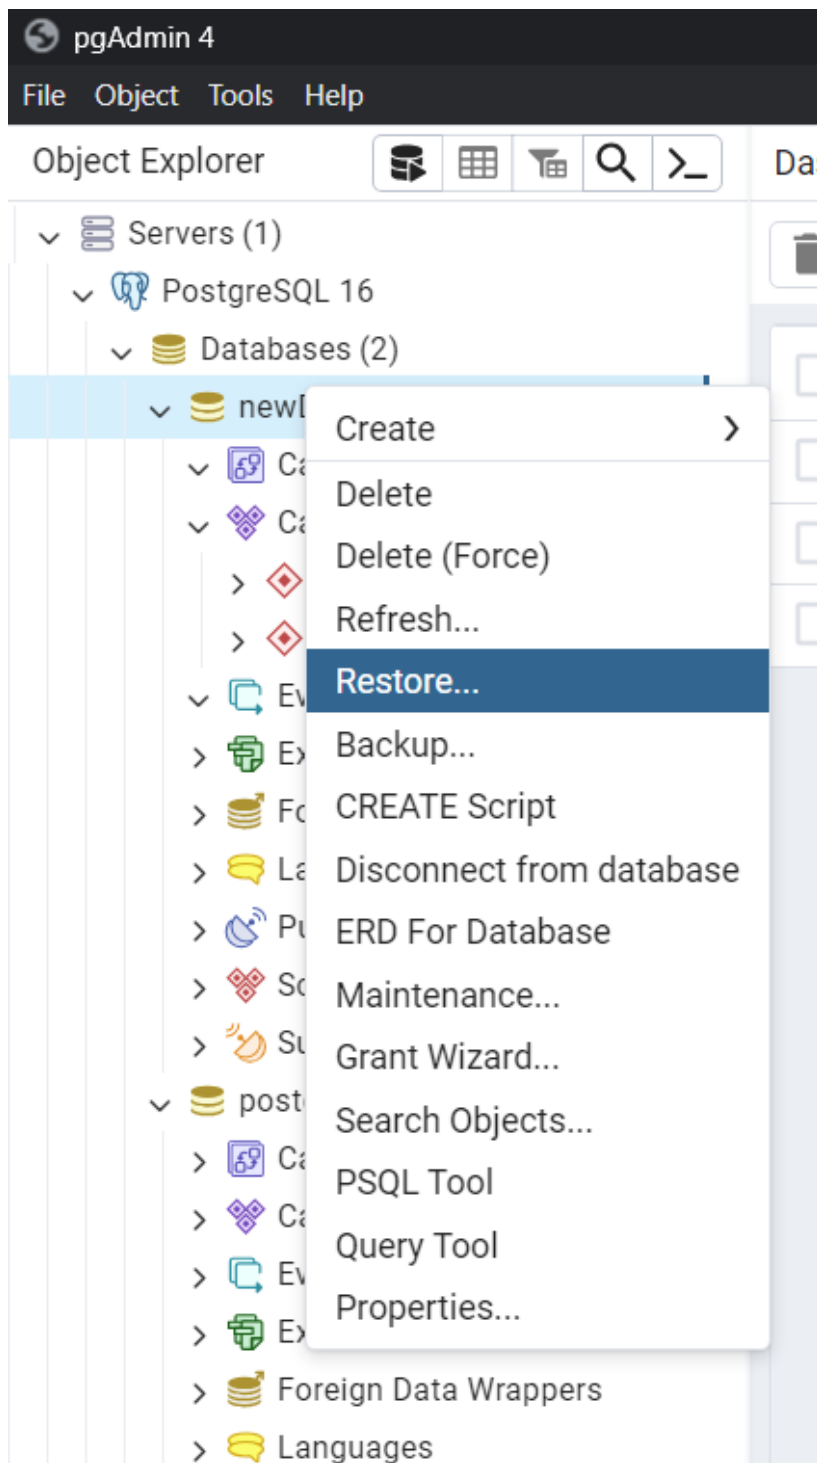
pgAdmin 4

File Object Tools Help

Object Explorer

Da

Servers (1)
PostgreSQL 16
Databases (2)
newI
Ca
Ca
Ev
Ex
Fo
La
Pu
Sc
Su
post
Ca
Ca
Ev
Ex
Foreign Data Wrappers
Languages

Create
Delete
Delete (Force)
Refresh...
Restore...
Backup...
CREATE Script
Disconnect from database
ERD For Database
Maintenance...
Grant Wizard...
Search Objects...
PSQL Tool
Query Tool
Properties...